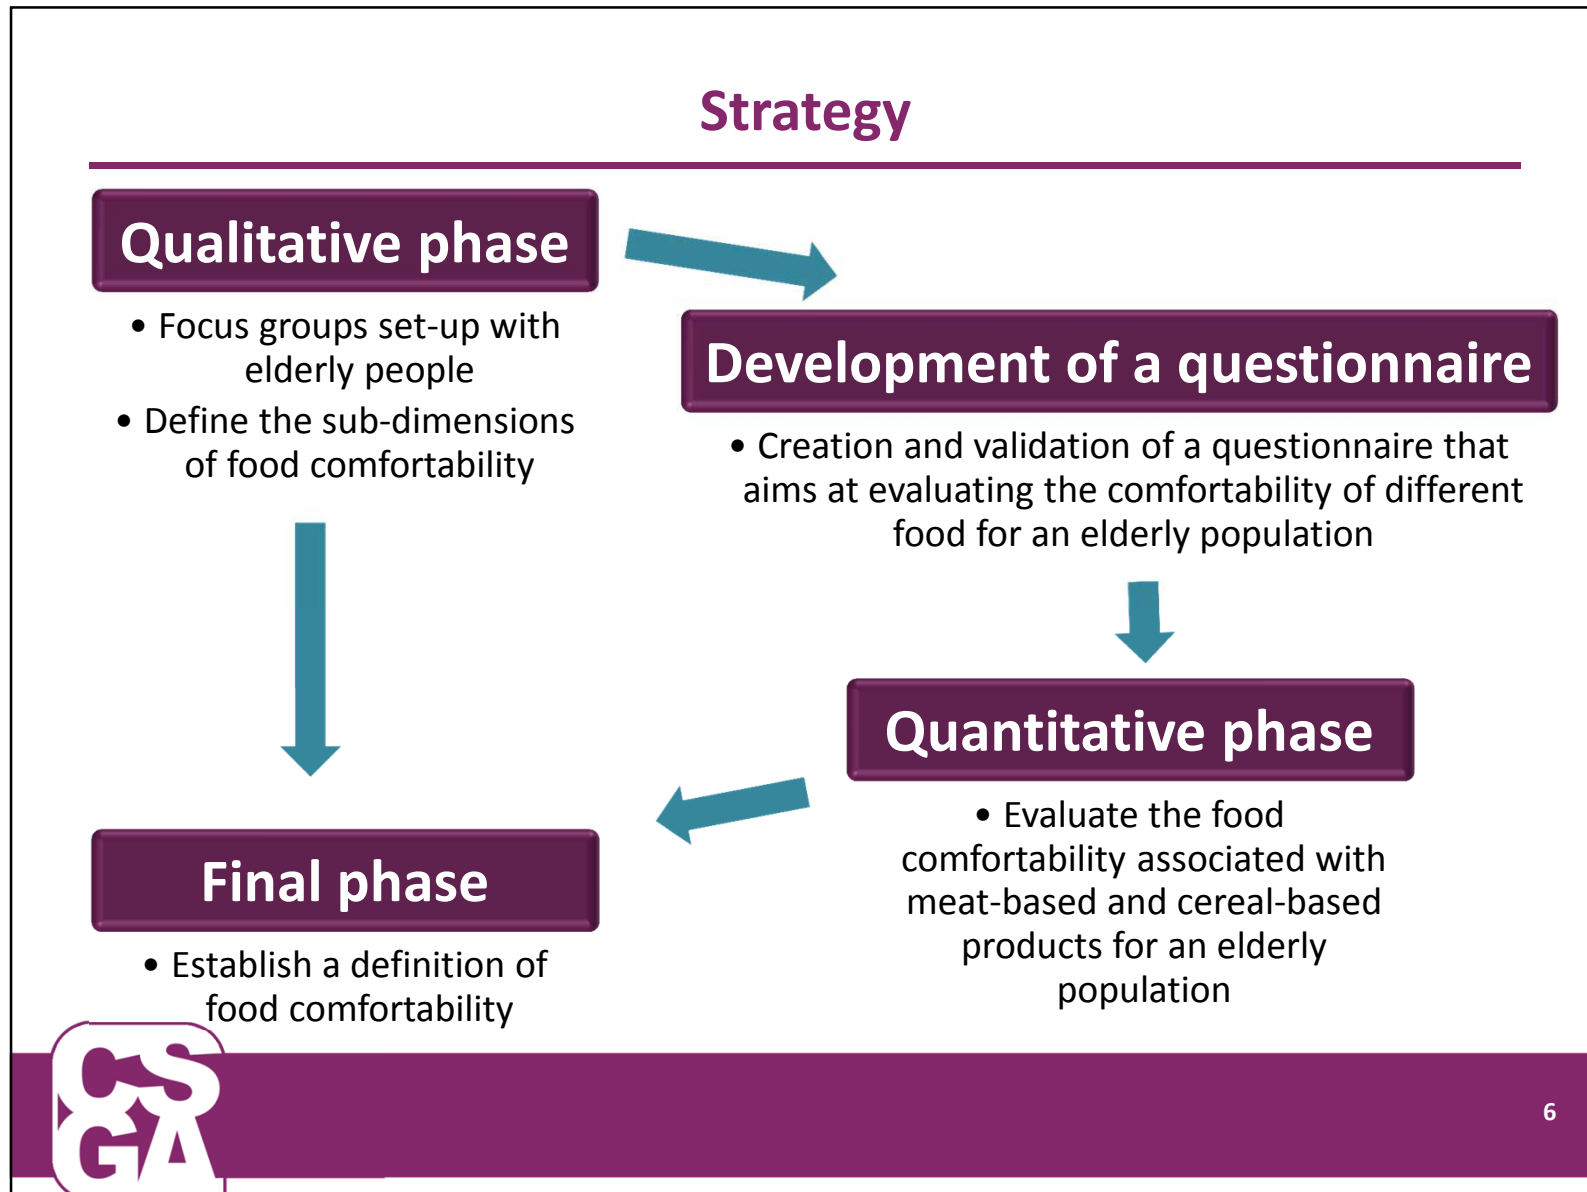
Strategy

Qualitative phase

• Focus groups set-up with elderly people
• Define the sub-dimensions of food comfortability

Development of a questionnaire

• Creation and validation of a questionnaire that aims at evaluating the comfortability of different food for an elderly population

Quantitative phase

• Evaluate the food comfortability associated with meat-based and cereal-based products for an elderly population

Final phase

• Establish a definition of food comfortability

CSGA

6